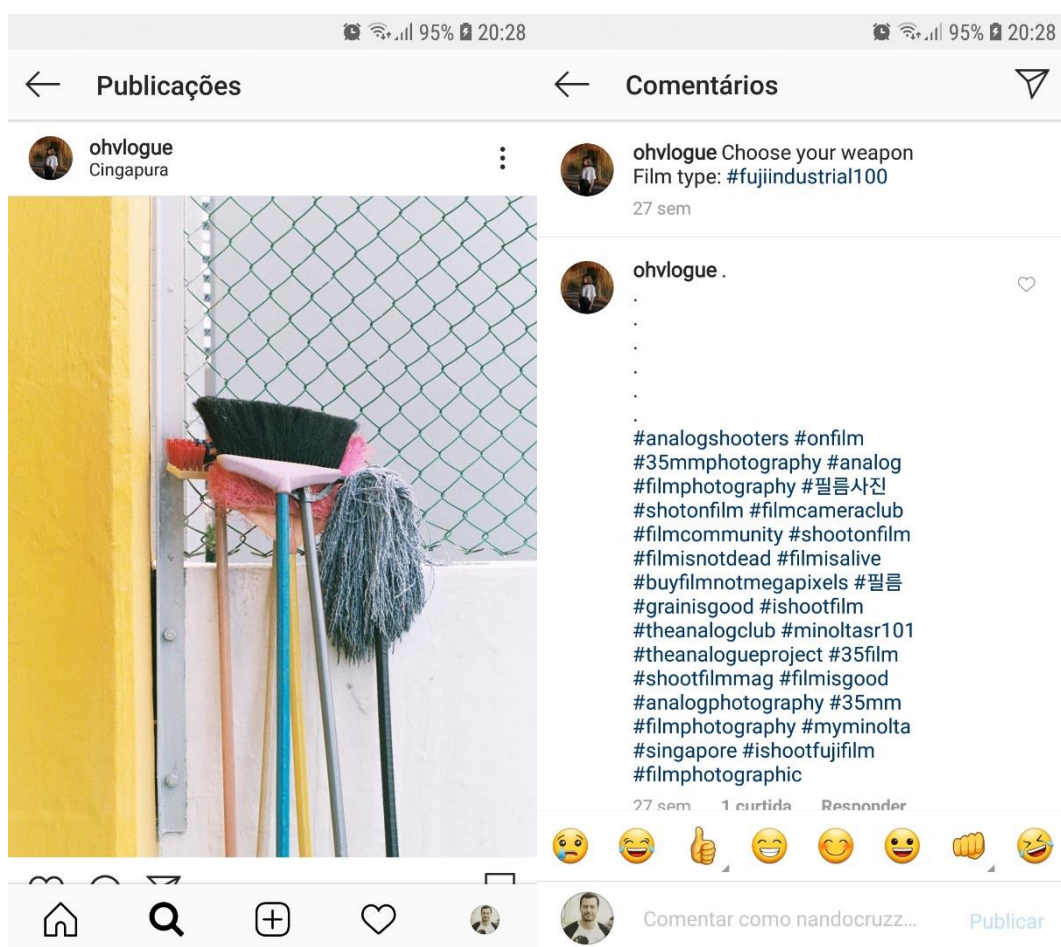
95% 20:28

Publicações

ohvlogue
Cingapura

95% 20:28

Comentários

ohvlogue Choose your weapon
Film type: #fujiindustrial100
27 sem

ohvlogue .
.
.
.
.
.
.
#analogshooters #onfilm #35mmphotography #analog #filmphotography #필름사진 #shotonfilm #filmcameraclub #filmcommunity #shootonfilm #filmisnotdead #filmisalive #buyfilmnotmegapixels #필름 #grainisgood #ishootfilm #theanalogclub #minoltasr101 #theanalogueproject #35film #shootfilmmag #filmisgood #analogphotography #35mm #filmphotography #myminolta #singapore #ishootfujifilm #filmphotographic
27 sem 1 curtida Responder

Comentar como nandocruzz...
Publicar